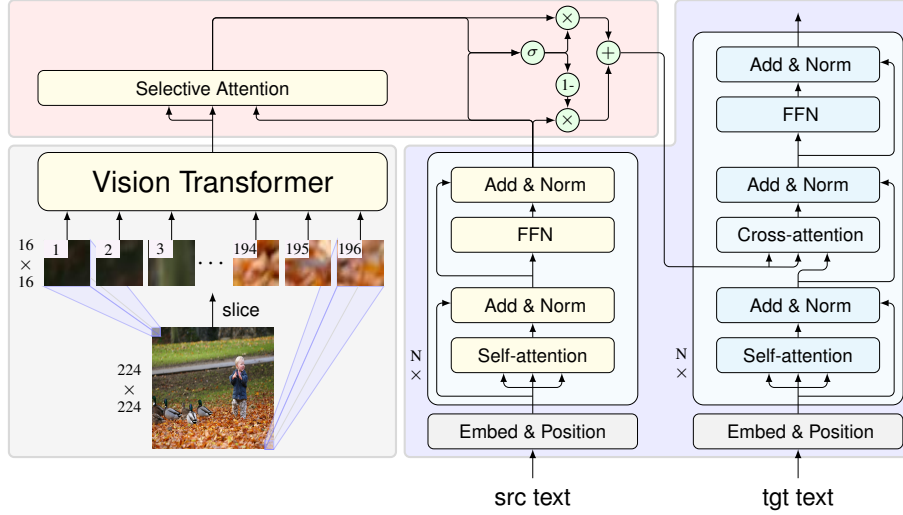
$\times$

$\sigma$

$+$

1-

$\times$

Selective Attention

Vision Transformer

16
$\times$
16

1 2 3 . . . 194 195 196

slice

224
$\times$
224

Add & Norm

FFN

Add & Norm

Self-attention

N
$\times$

Embed & Position

src text

Add & Norm

FFN

Add & Norm

Cross-attention

Add & Norm

Self-attention

N
$\times$

Embed & Position

tgt text